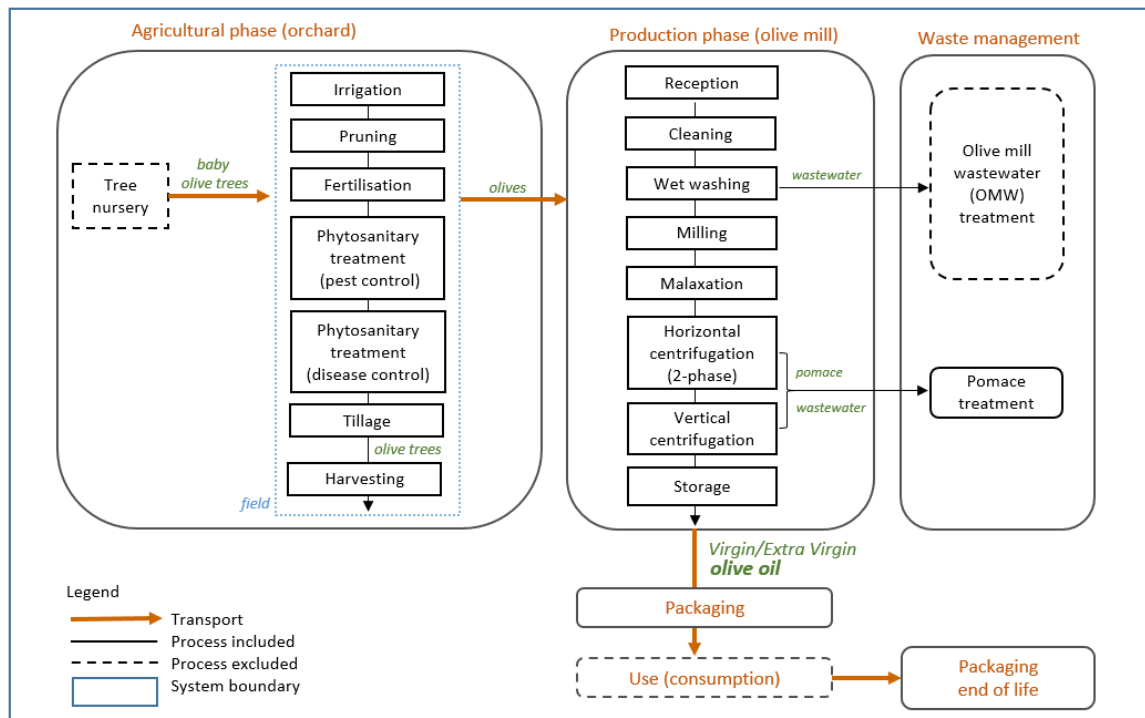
Agricultural phase (orchard)

Tree nursery

baby olive trees

Irrigation

Pruning

Fertilisation

Phytosanitary treatment (pest control)

Phytosanitary treatment (disease control)

Tillage

olive trees

Harvesting

field

olives

Production phase (olive mill)

Reception

Cleaning

Wet washing

Milling

Malaxation

Horizontal centrifugation (2-phase)

Vertical centrifugation

Storage

wastewater

pomace

wastewater

Waste management

Olive mill wastewater (OMW) treatment

Pomace treatment

Virgin/Extra Virgin olive oil

Packaging

Use (consumption)

Packaging end of life

Legend

Transport

Process included

Process excluded

System boundary